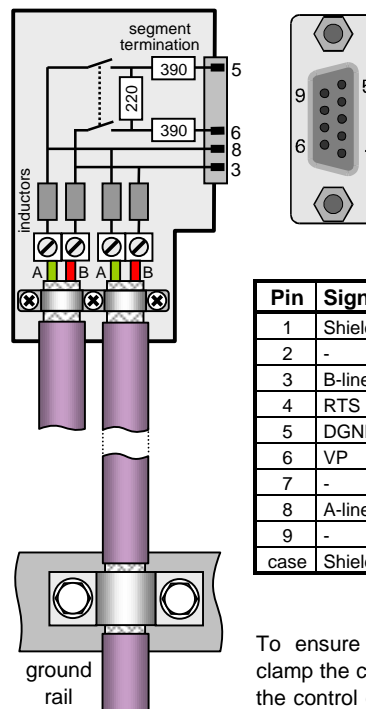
segment termination

390

220

390

5

6

8

3

inductors

A B A B

9

6

5

ground rail

| Pin | Sign |
|---|---|
| 1 | Shiel |
| 2 | - |
| 3 | B-line |
| 4 | RTS |
| 5 | DGNI |
| 6 | VP |
| 7 | - |
| 8 | A-line |
| 9 | - |
| case | Shiel |

To ensure clamp the c the control